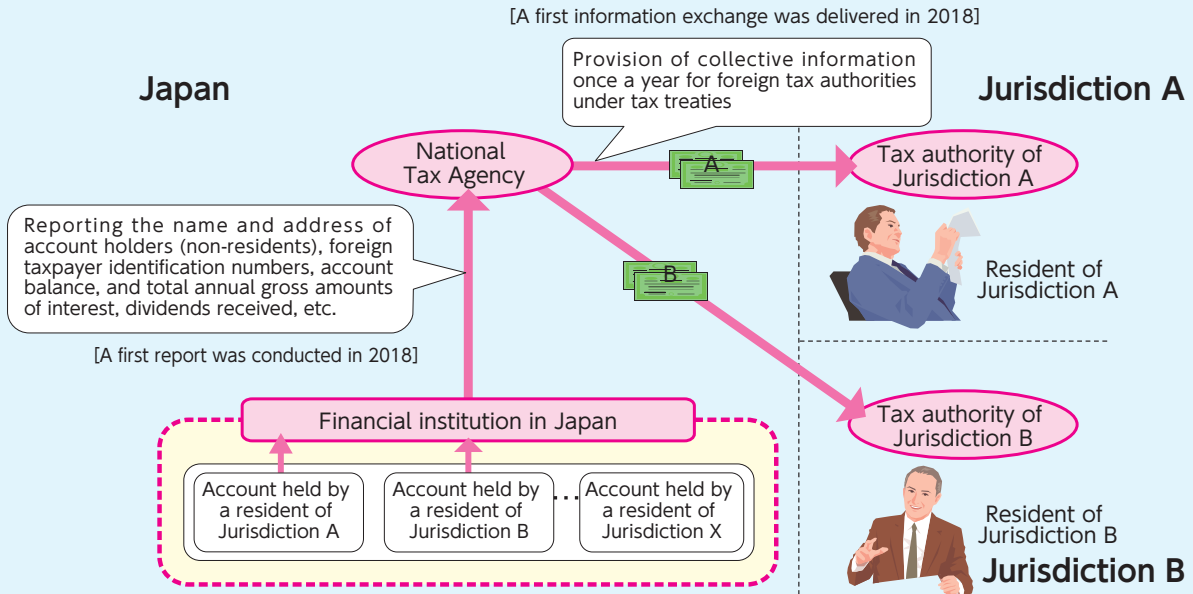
[A first information exchange was delivered in 2018]

Provision of collective information once a year for foreign tax authorities under tax treaties

Japan

Jurisdiction A

National Tax Agency

A

Tax authority of Jurisdiction A

Reporting the name and address of account holders (non-residents), foreign taxpayer identification numbers, account balance, and total annual gross amounts of interest, dividends received, etc.

B

Resident of Jurisdiction A

[A first report was conducted in 2018]

Financial institution in Japan

Tax authority of Jurisdiction B

Account held by a resident of Jurisdiction A

Account held by a resident of Jurisdiction B

...

Account held by a resident of Jurisdiction X

Resident of Jurisdiction B

Jurisdiction B